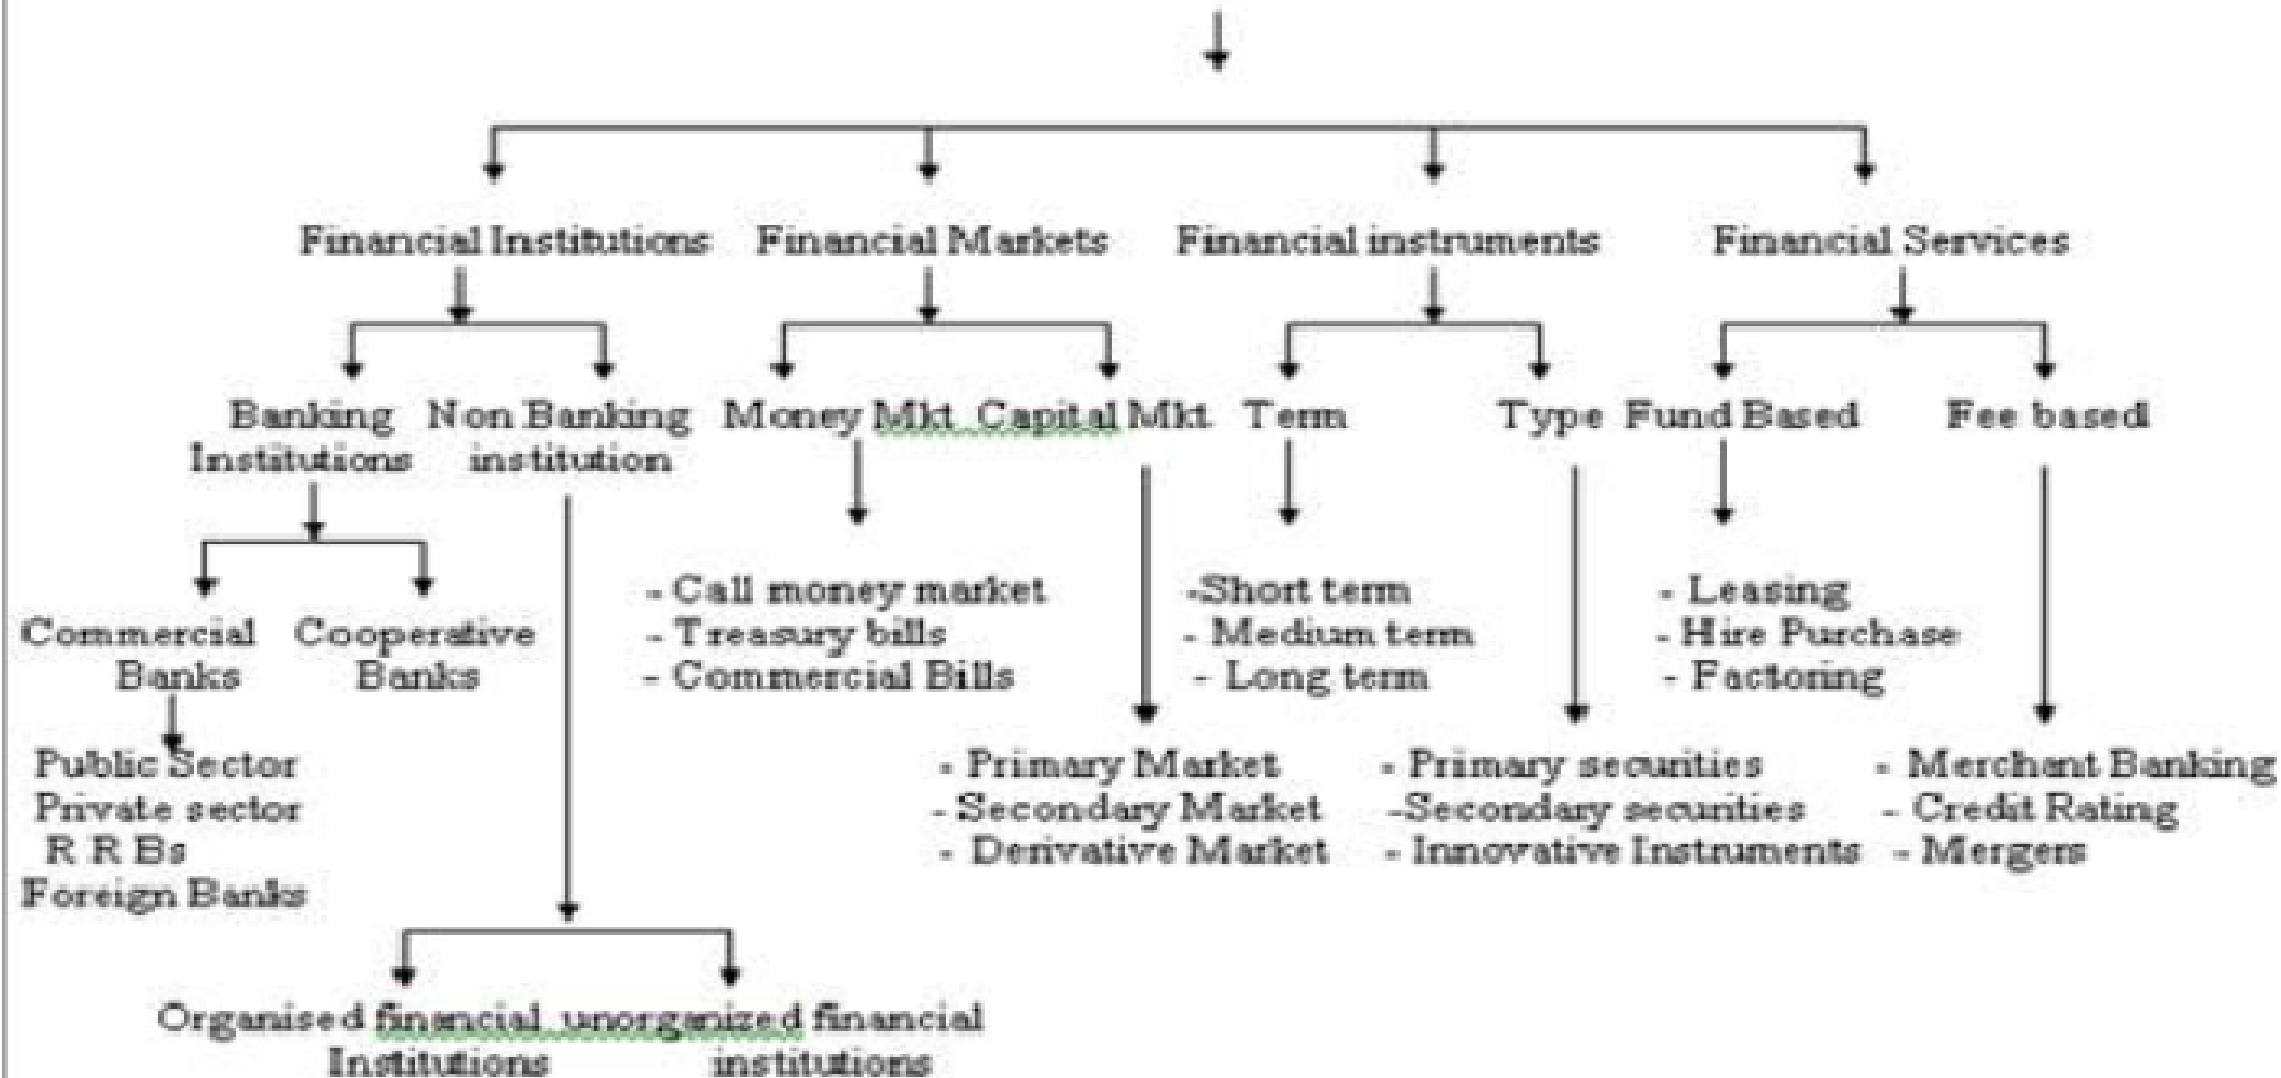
Financial Institutions Financial Markets Financial instruments Financial Services

Banking Institutions Non Banking institution Money Mkt Capital Mkt Term Type Fund Based Fee based

Commercial Banks Cooperative Banks

Public Sector
Private sector
R R Bs
Foreign Banks

Organised financial Institutions unorganized financial institutions

- Call money market
- Treasury bills
- Commercial Bills

- Primary Market
- Secondary Market
- Derivative Market

-Short term
- Medium term
- Long term

- Primary securities
-Secondary securities
- Innovative Instruments

- Leasing
- Hire Purchase
- Factoring

- Merchant Banking
- Credit Rating
- Mergers